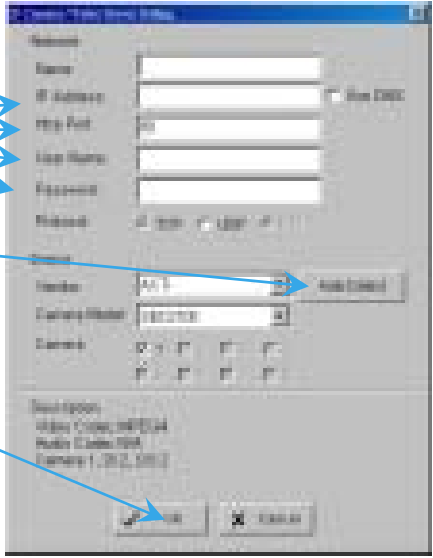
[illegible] Camera / Video Server Settings

Network

Name

IP Address

Use DNS

Http Port

80

User Name

Password

Protocol

TCP

UDP

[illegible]

Device

Vendor

ACTi

Auto Detect

Camera Model

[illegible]

Camera

1

Description

Video Codec:MPEG4

Audio Codec:N/A

Camera 1 : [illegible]

OK

Cancel